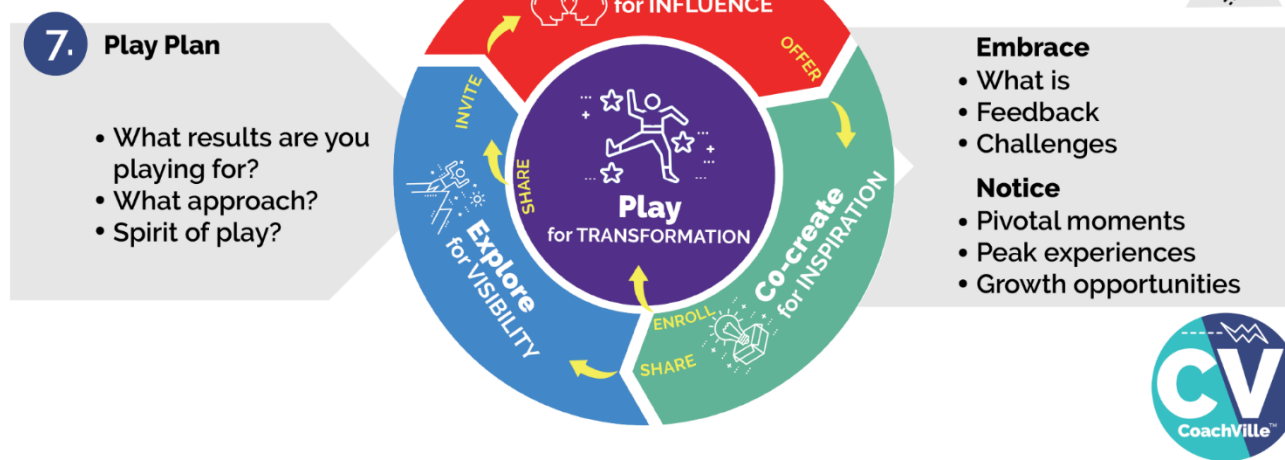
7. Play Plan

• What results are you playing for?
• What approach?
• Spirit of play?

for INFLUENCE

OFFER

INVITE

SHARE

Play
for TRANSFORMATION

Explore
for VISIBILITY

Co-create
for INSPIRATION

ENROLL

SHARE

Embrace
• What is
• Feedback
• Challenges

Notice
• Pivotal moments
• Peak experiences
• Growth opportunities

CV
CoachVille™